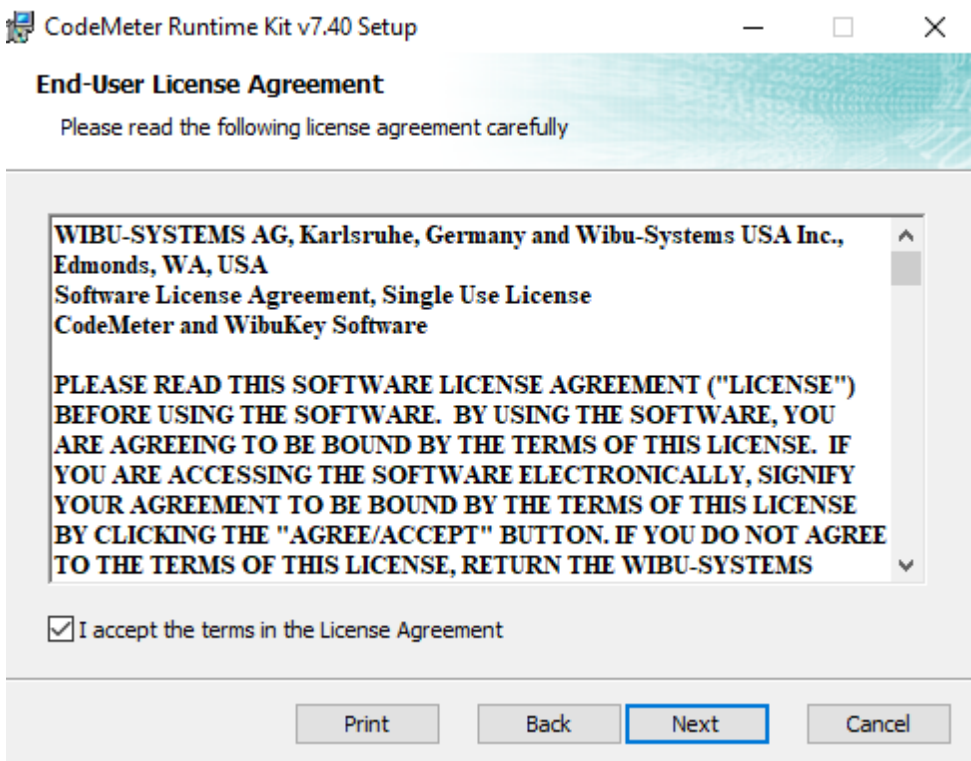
CodeMeter Runtime Kit v7.40 Setup

End-User License Agreement

Please read the following license agreement carefully

WIBU-SYSTEMS AG, Karlsruhe, Germany and Wibu-Systems USA Inc., Edmonds, WA, USA
Software License Agreement, Single Use License
CodeMeter and WibuKey Software

PLEASE READ THIS SOFTWARE LICENSE AGREEMENT ("LICENSE") BEFORE USING THE SOFTWARE. BY USING THE SOFTWARE, YOU ARE AGREEING TO BE BOUND BY THE TERMS OF THIS LICENSE. IF YOU ARE ACCESSING THE SOFTWARE ELECTRONICALLY, SIGNIFY YOUR AGREEMENT TO BE BOUND BY THE TERMS OF THIS LICENSE BY CLICKING THE "AGREE/ACCEPT" BUTTON. IF YOU DO NOT AGREE TO THE TERMS OF THIS LICENSE, RETURN THE WIBU-SYSTEMS

I accept the terms in the License Agreement

Print Back Next Cancel